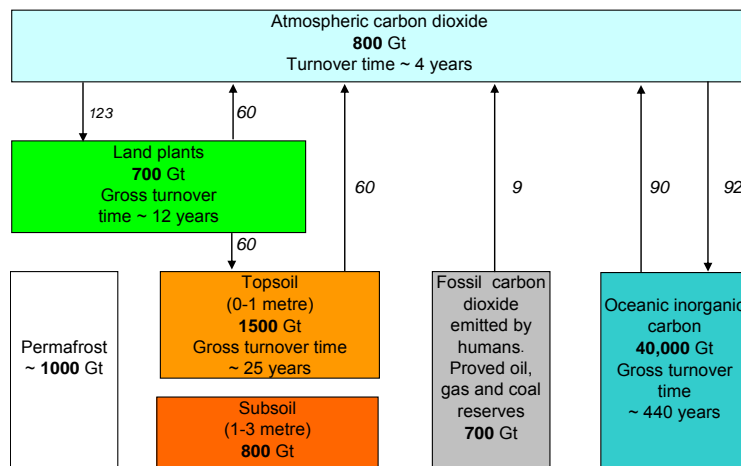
Atmospheric carbon dioxide
**800** Gt
Turnover time ~ 4 years

123

60

Land plants
**700** Gt
Gross turnover time ~ 12 years

60

60

9

90

92

Permafrost
~ **1000** Gt

Topsoil
(0-1 metre)
**1500** Gt
Gross turnover time
~ 25 years

Subsoil
(1-3 metre)
**800** Gt

Fossil carbon dioxide emitted by humans. Proved oil, gas and coal reserves
**700** Gt

Oceanic inorganic carbon
**40,000** Gt
Gross turnover time
~ 440 years